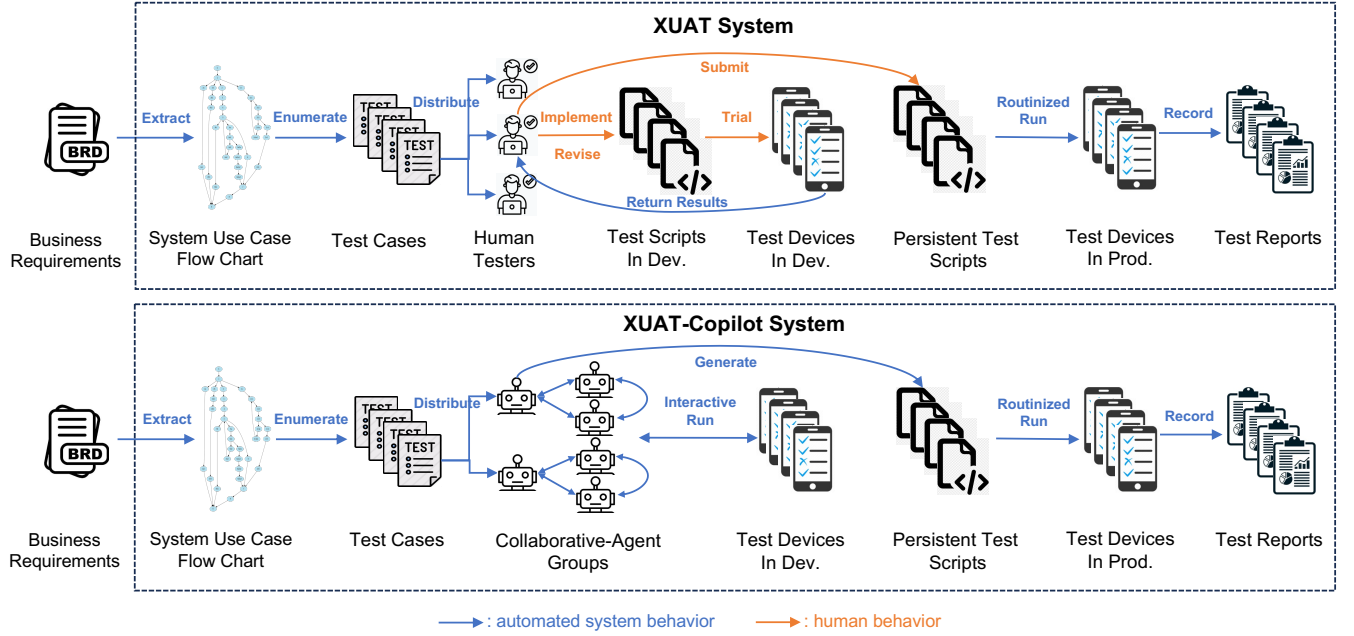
XUAT System

BRD

Extract

Enumerate

TEST

TEST

TEST

TEST

Distribute

Submit

Implement

Revise

Trial

Return Results

Routinized Run

Record

Business Requirements

System Use Case Flow Chart

Test Cases

Human Testers

Test Scripts In Dev.

Test Devices In Dev.

Persistent Test Scripts

Test Devices In Prod.

Test Reports

XUAT-Copilot System

BRD

Extract

Enumerate

TEST

TEST

TEST

TEST

Distribute

Generate

Interactive Run

Routinized Run

Record

Business Requirements

System Use Case Flow Chart

Test Cases

Collaborative-Agent Groups

Test Devices In Dev.

Persistent Test Scripts

Test Devices In Prod.

Test Reports

: automated system behavior

: human behavior